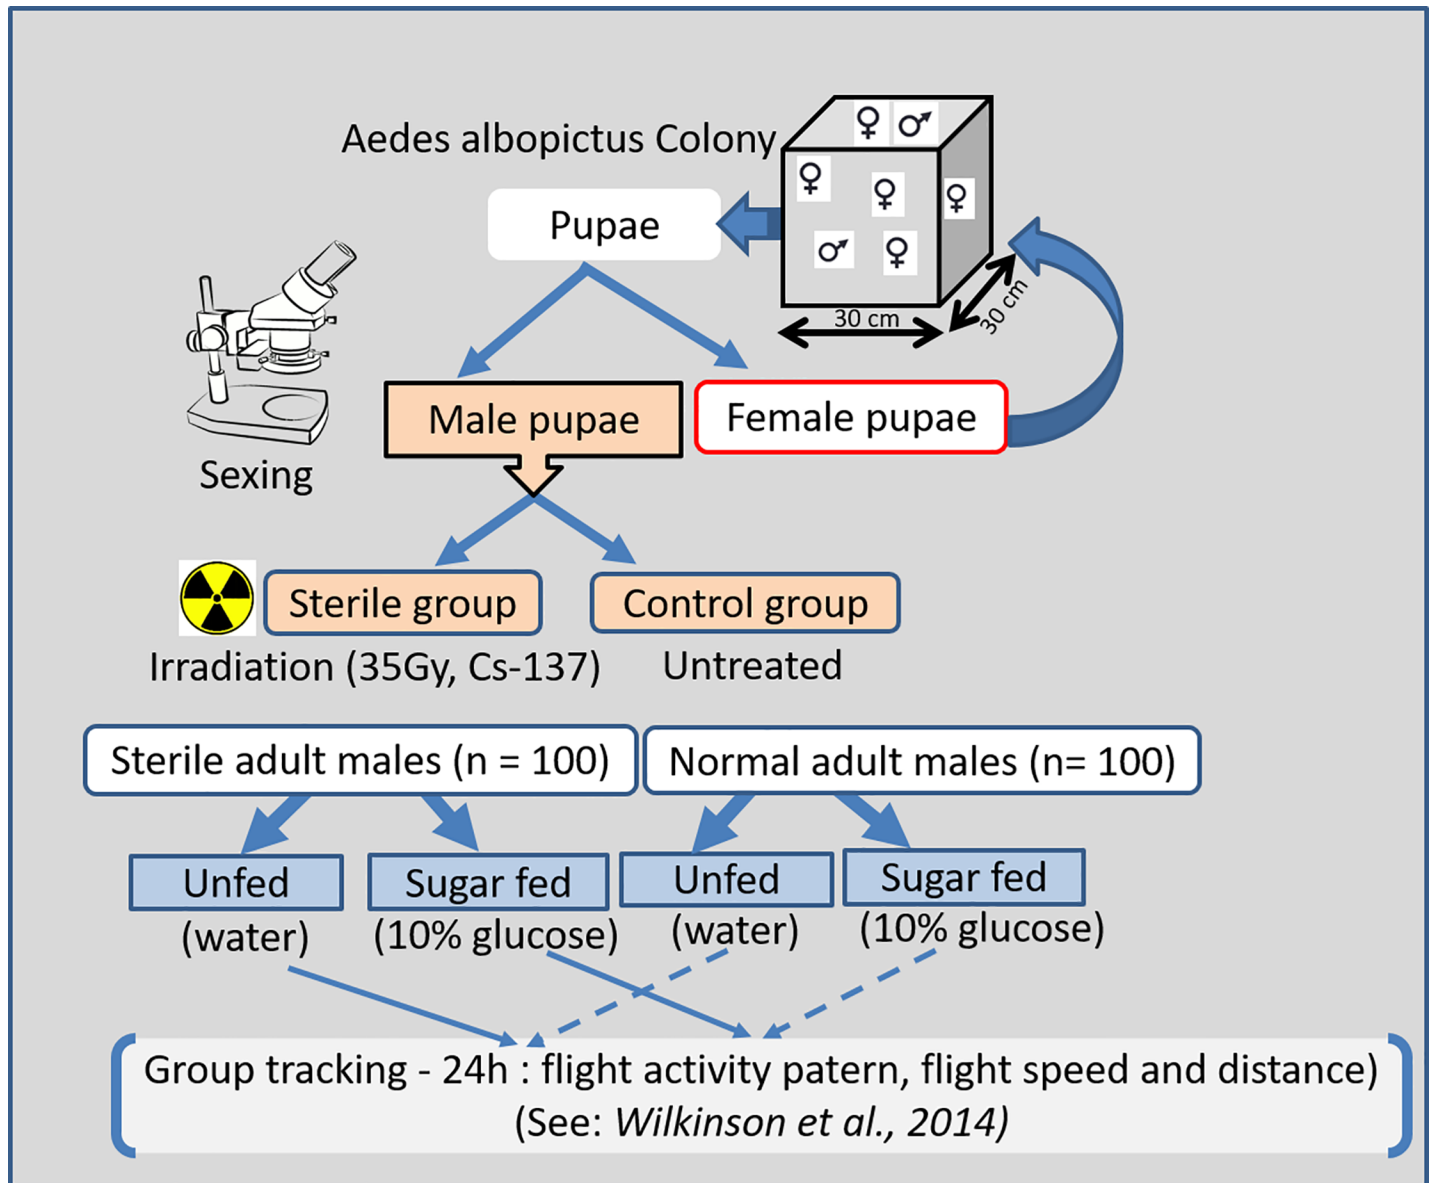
Aedes albopictus Colony

♀ ♂
♀ ♀ ♀
♂ ♀

30 cm
30 cm

Pupae

Sexing

Male pupae

Female pupae

Sterile group
Irradiation (35Gy, Cs-137)

Control group
Untreated

Sterile adult males (n = 100)

Normal adult males (n= 100)

Unfed
(water)

Sugar fed
(10% glucose)

Unfed
(water)

Sugar fed
(10% glucose)

Group tracking - 24h : flight activity patern, flight speed and distance)
(See: *Wilkinson et al., 2014)*